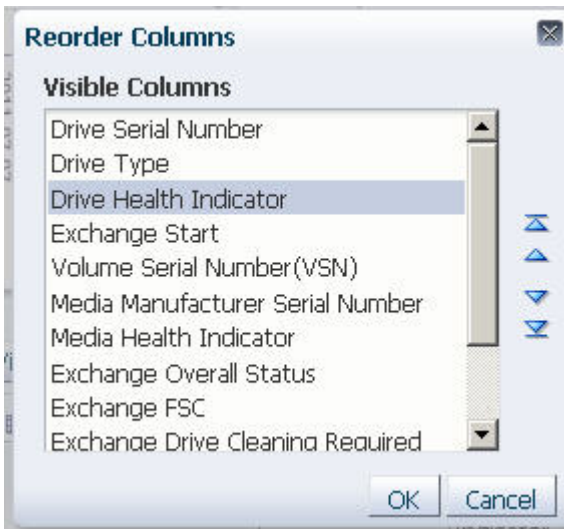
Reorder Columns

Visible Columns

Drive Serial Number
Drive Type
Drive Health Indicator
Exchange Start
Volume Serial Number(VSN)
Media Manufacturer Serial Number
Media Health Indicator
Exchange Overall Status
Exchange FSC
Exchange Drive Cleaning Required

OK Cancel